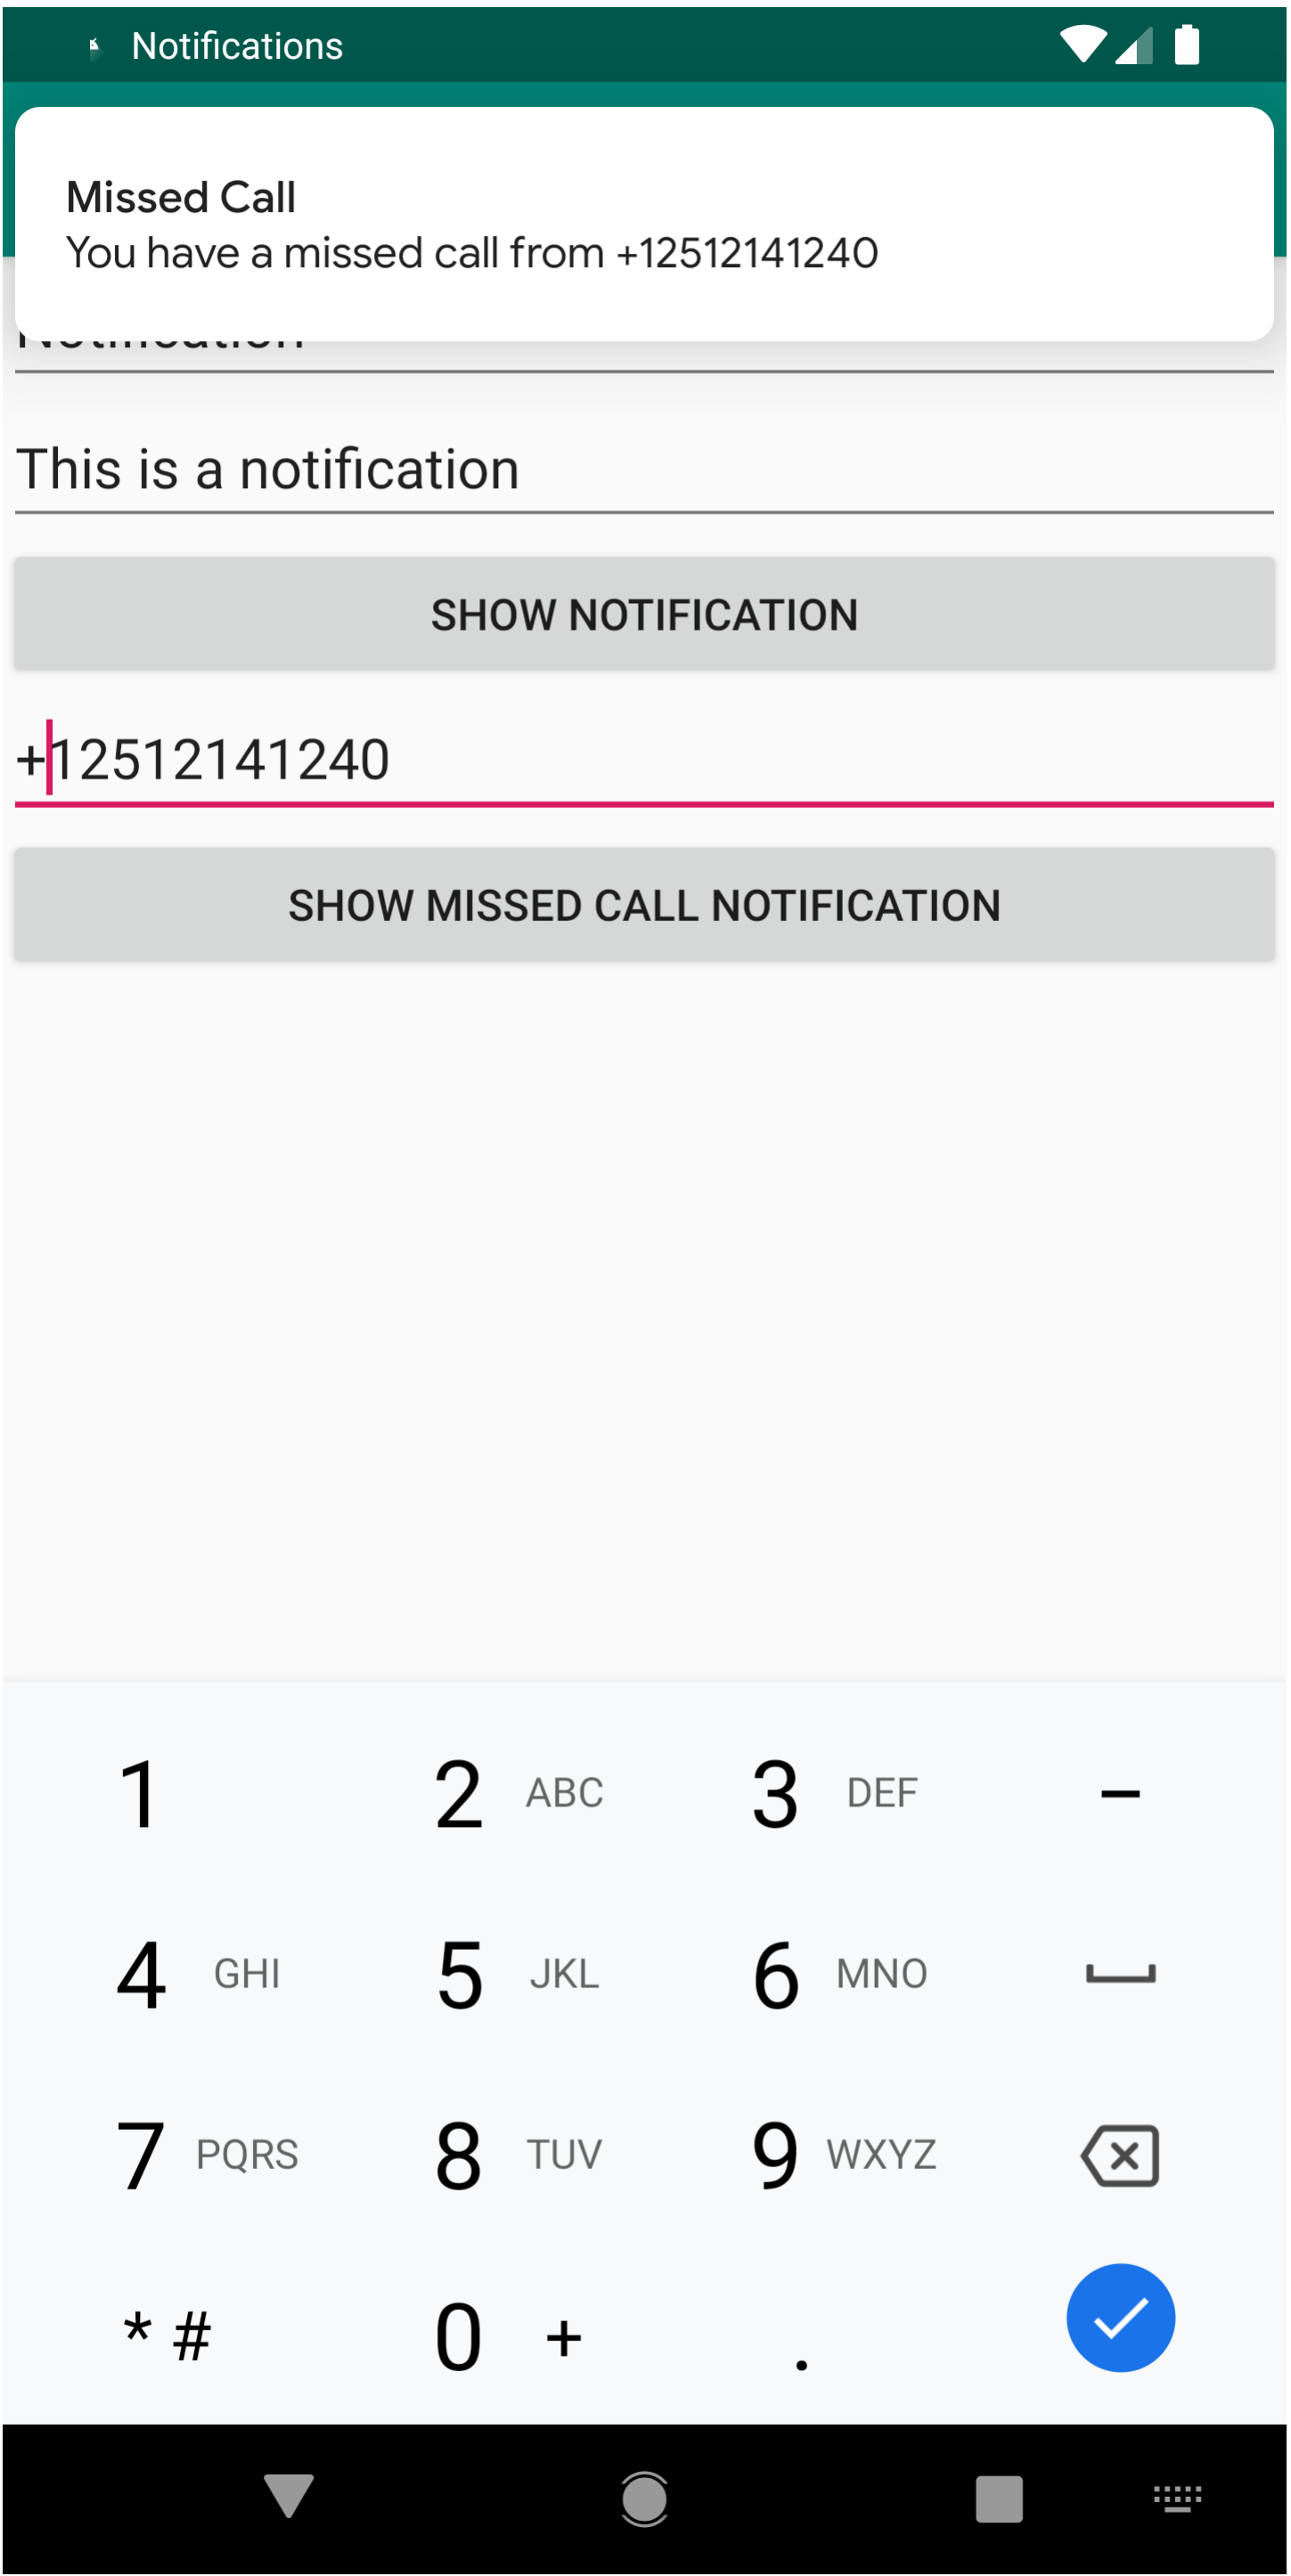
Notifications

Missed Call
You have a missed call from +12512141240

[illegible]

This is a notification

SHOW NOTIFICATION

+12512141240

SHOW MISSED CALL NOTIFICATION

1 2 ABC 3 DEF –
4 GHI 5 JKL 6 MNO
7 PQRS 8 TUV 9 WXYZ
* # 0 + .